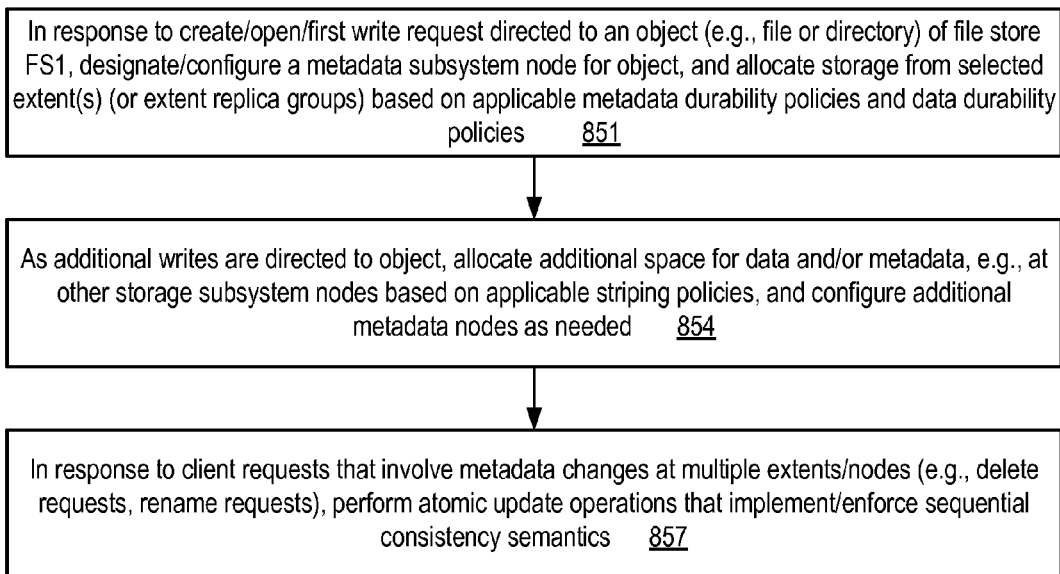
In response to create/open/first write request directed to an object (e.g., file or directory) of file store FS1, designate/configure a metadata subsystem node for object, and allocate storage from selected extent(s) (or extent replica groups) based on applicable metadata durability policies and data durability policies 851

As additional writes are directed to object, allocate additional space for data and/or metadata, e.g., at other storage subsystem nodes based on applicable striping policies, and configure additional metadata nodes as needed 854

In response to client requests that involve metadata changes at multiple extents/nodes (e.g., delete requests, rename requests), perform atomic update operations that implement/enforce sequential consistency semantics 857